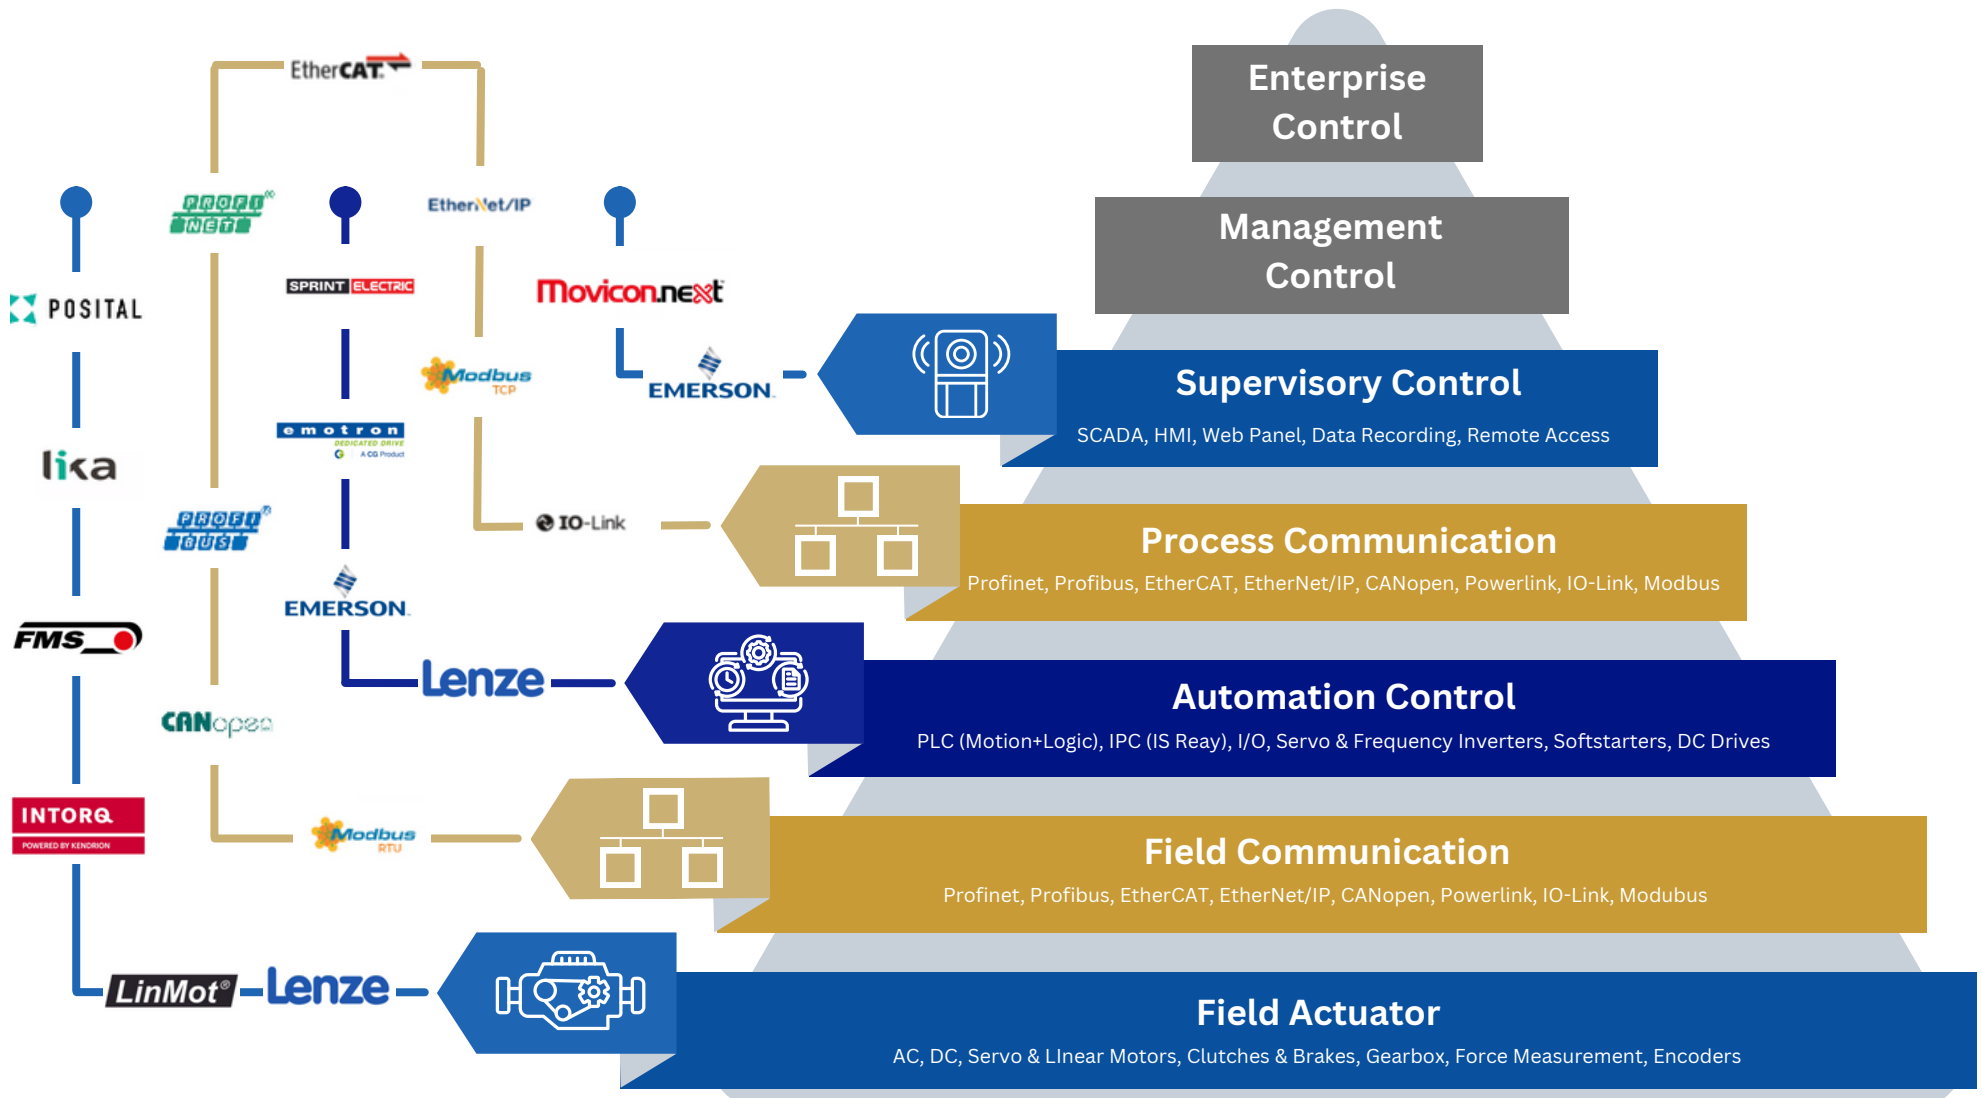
EtherCAT

PROFI NET

EtherNet/IP

POSITAL

SPRINT ELECTRIC

Moviconnext

Modbus TCP

EMERSON

emotron DEDICATED DRIVE A CG Product

lika

PROFI BUS

IO-Link

EMERSON

FMS

Lenze

CANopen

INTORQ POWERED BY KENDRION

Modbus RTU

LinMot

Lenze

Enterprise Control

Management Control

Supervisory Control

SCADA, HMI, Web Panel, Data Recording, Remote Access

Process Communication

Profinet, Profibus, EtherCAT, EtherNet/IP, CANopen, Powerlink, IO-Link, Modbus

Automation Control

PLC (Motion+Logic), IPC (IS Reay), I/O, Servo & Frequency Inverters, Softstarters, DC Drives

Field Communication

Profinet, Profibus, EtherCAT, EtherNet/IP, CANopen, Powerlink, IO-Link, Modubus

Field Actuator

AC, DC, Servo & LInear Motors, Clutches & Brakes, Gearbox, Force Measurement, Encoders